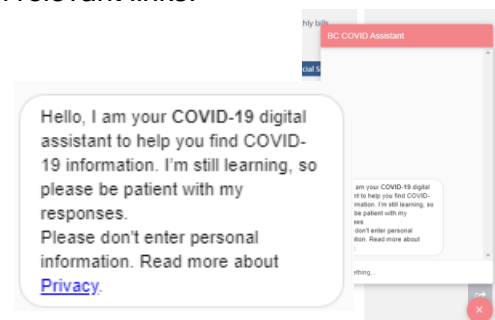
Relevant links:

hly bills

cial S

BC COVID Assistant

am your COVID-19 digital nt to help you find COVID-rmation. I'm still learning, so be patient with my ses. don't enter personal ation. Read more about

thing...

Hello, I am your COVID-19 digital assistant to help you find COVID-19 information. I'm still learning, so please be patient with my responses.
Please don't enter personal information. Read more about Privacy.

×